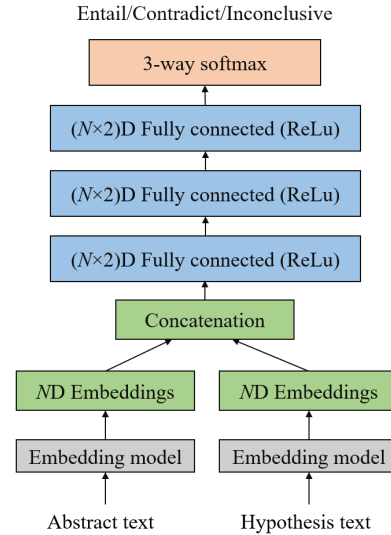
Entail/Contradict/Inconclusive

3-way softmax

($N$×2)D Fully connected (ReLu)

($N$×2)D Fully connected (ReLu)

($N$×2)D Fully connected (ReLu)

Concatenation

$N$D Embeddings

$N$D Embeddings

Embedding model

Embedding model

Abstract text

Hypothesis text